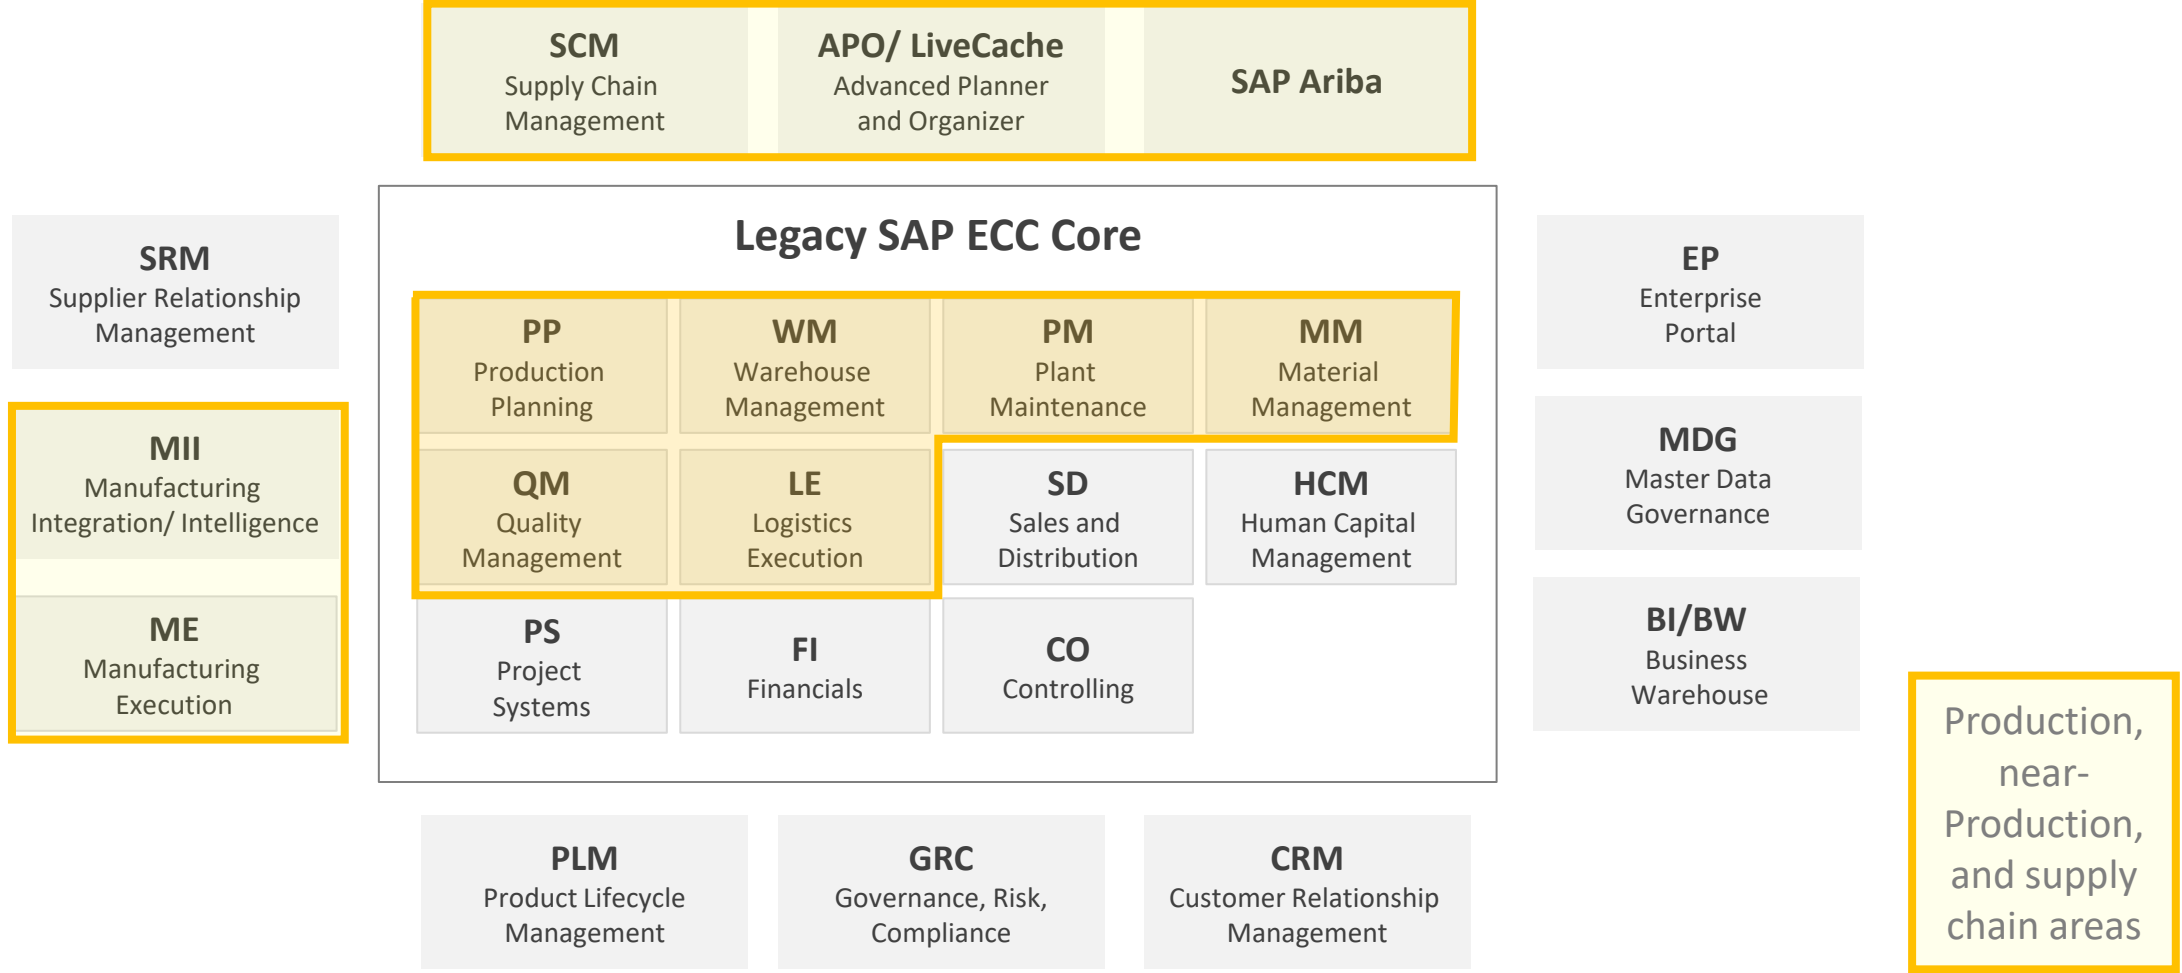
SCM
Supply Chain Management

APO/ LiveCache
Advanced Planner and Organizer

SAP Ariba

SRM
Supplier Relationship Management

Legacy SAP ECC Core

PP
Production Planning

WM
Warehouse Management

PM
Plant Maintenance

MM
Material Management

QM
Quality Management

LE
Logistics Execution

SD
Sales and Distribution

HCM
Human Capital Management

PS
Project Systems

FI
Financials

CO
Controlling

EP
Enterprise Portal

MDG
Master Data Governance

BI/BW
Business Warehouse

MII
Manufacturing Integration/ Intelligence

ME
Manufacturing Execution

PLM
Product Lifecycle Management

GRC
Governance, Risk, Compliance

CRM
Customer Relationship Management

Production, near-Production, and supply chain areas